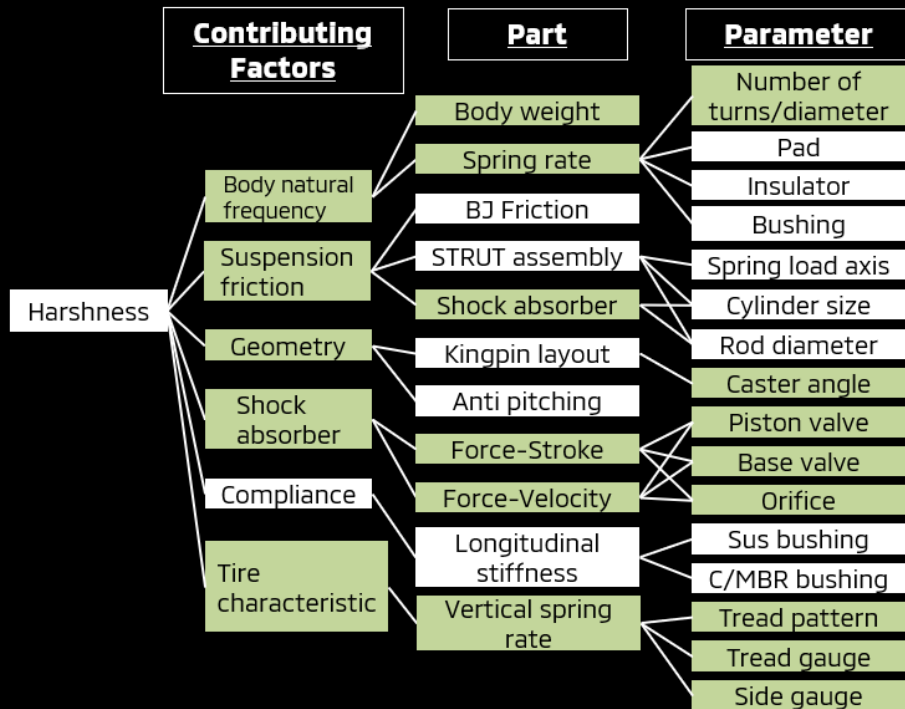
Contributing Factors

Part

Parameter

Harshness

Body natural frequency

Suspension friction

Geometry

Shock absorber

Compliance

Tire characteristic

Body weight

Spring rate

BJ Friction

STRUT assembly

Shock absorber

Kingpin layout

Anti pitching

Force-Stroke

Force-Velocity

Longitudinal stiffness

Vertical spring rate

Number of turns/diameter

Pad

Insulator

Bushing

Spring load axis

Cylinder size

Rod diameter

Caster angle

Piston valve

Base valve

Orifice

Sus bushing

C/MBR bushing

Tread pattern

Tread gauge

Side gauge